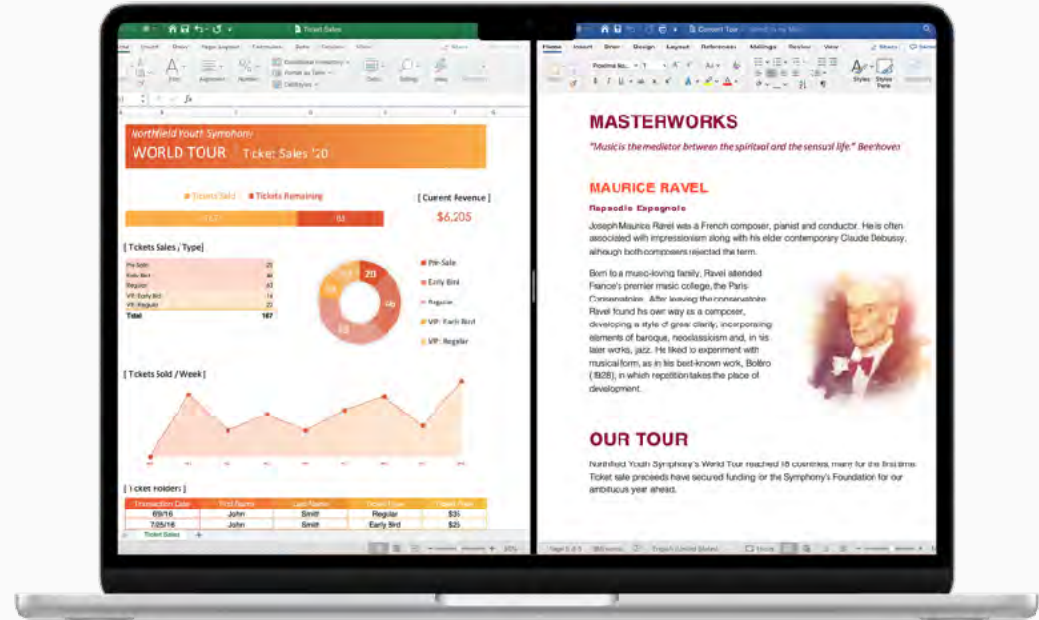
Ticket Sales

Concert Tour

Home Insert Draw Design Layout References Mailings Review View

Share

Styles

Northfield Youth Symphony

WORLD TOUR Ticket Sales '20

Tickets Sold Tickets Remaining

[ Current Revenue ]

$6,205

[ Tickets Sales / Type]

| Pre-Sale | 20 |
|---|---|
| Early Bird | 46 |
| Regular | 85 |
| VIP: Early Bird | 14 |
| VIP: Regular | 22 |
| Total | 187 |

20

46

Pre-Sale

Early Bird

Regular

VIP: Early Bird

VIP: Regular

[ Tickets Sold / Week ]

[ Ticket Holders ]

| Transaction Date | First Name | Last Name | Ticket Type | Ticket Price |
|---|---|---|---|---|
| 6/9/16 | John | Smith | Regular | $35 |
| 7/25/16 | John | Smith | Early Bird | $25 |

Ticket Sales

MASTERWORKS

"Music is the mediator between the spiritual and the sensual life." Beethoven

MAURICE RAVEL

Rapsodie Espagnole

Joseph Maurice Ravel was a French composer, pianist and conductor. He is often associated with impressionism along with his elder contemporary Claude Debussy, although both composers rejected the term.

Born to a music-loving family, Ravel attended France's premier music college, the Paris Conservatoire. After leaving the conservatoire, Ravel found his own way as a composer, developing a style of great clarity, incorporating elements of baroque, neoclassicism and, in his later works, jazz. He liked to experiment with musical form, as in his best-known work, Boléro (1928), in which repetition takes the place of development.

OUR TOUR

Northfield Youth Symphony's World Tour reached 18 countries, more for the first time. Ticket sale proceeds have secured funding for the Symphony's Foundation for our ambitious year ahead.

Focus